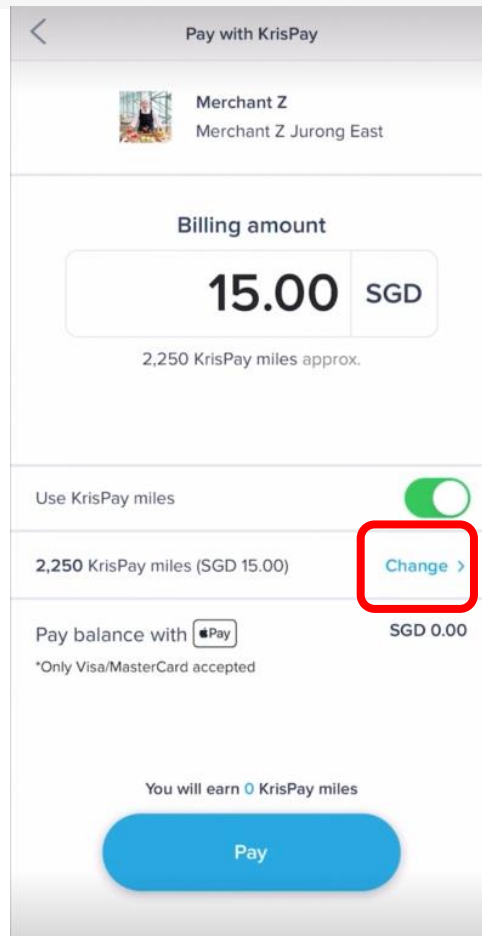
Pay with KrisPay

Merchant Z
Merchant Z Jurong East

Billing amount

15.00 SGD

2,250 KrisPay miles approx.

Use KrisPay miles

2,250 KrisPay miles (SGD 15.00)

Change >

Pay balance with Pay

SGD 0.00

*Only Visa/MasterCard accepted

You will earn 0 KrisPay miles

Pay